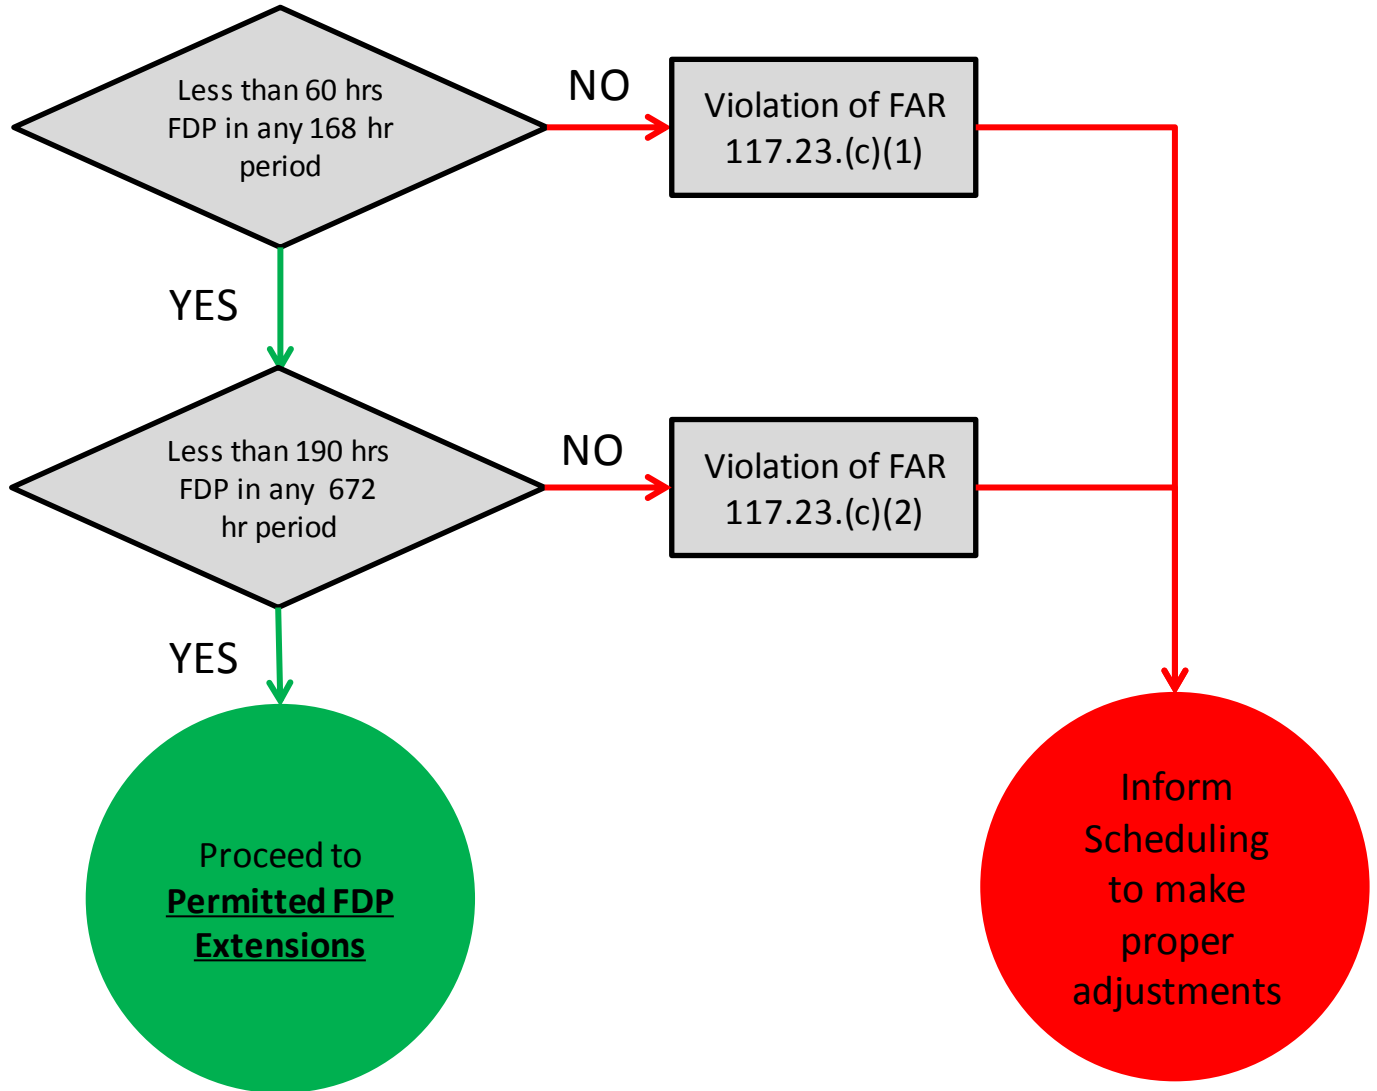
Less than 60 hrs FDP in any 168 hr period

NO

Violation of FAR 117.23.(c)(1)

YES

Less than 190 hrs FDP in any 672 hr period

NO

Violation of FAR 117.23.(c)(2)

YES

Proceed to **Permitted FDP Extensions**

Inform Scheduling to make proper adjustments